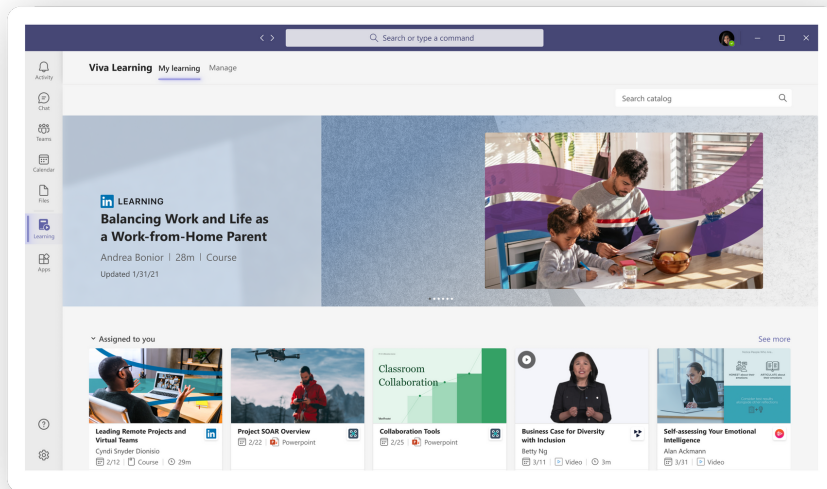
Search or type a command

Activity
Chat
Teams
Calendar
Files
Learning
Apps

Viva Learning My learning Manage

Search catalog

in LEARNING
Balancing Work and Life as a Work-from-Home Parent
Andrea Bonior | 28m | Course
Updated 1/31/21

Assigned to you
See more

Leading Remote Projects and Virtual Teams
Cyndi Snyder Dionisio
2/12 | Course | 29m

Project SOAR Overview
2/22 | Powerpoint

Classroom Collaboration
Collaboration Tools
2/25 | Powerpoint

Business Case for Diversity with Inclusion
Betty Ng
3/11 | Video | 3m

Self-assessing Your Emotional Intelligence
Alan Ackmann
3/31 | Video